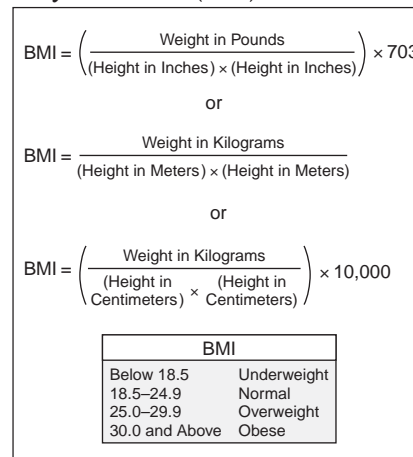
BMI = $\left(\frac{\text{Weight in Pounds}}{(\text{Height in Inches}) \times (\text{Height in Inches})}\right) \times 703$

or

BMI = $\frac{\text{Weight in Kilograms}}{(\text{Height in Meters}) \times (\text{Height in Meters})}$

or

BMI = $\left(\frac{\text{Weight in Kilograms}}{(\text{Height in Centimeters}) \times (\text{Height in Centimeters})}\right) \times 10{,}000$

| BMI | |
|---|---|
| Below 18.5 | Underweight |
| 18.5–24.9 | Normal |
| 25.0–29.9 | Overweight |
| 30.0 and Above | Obese |